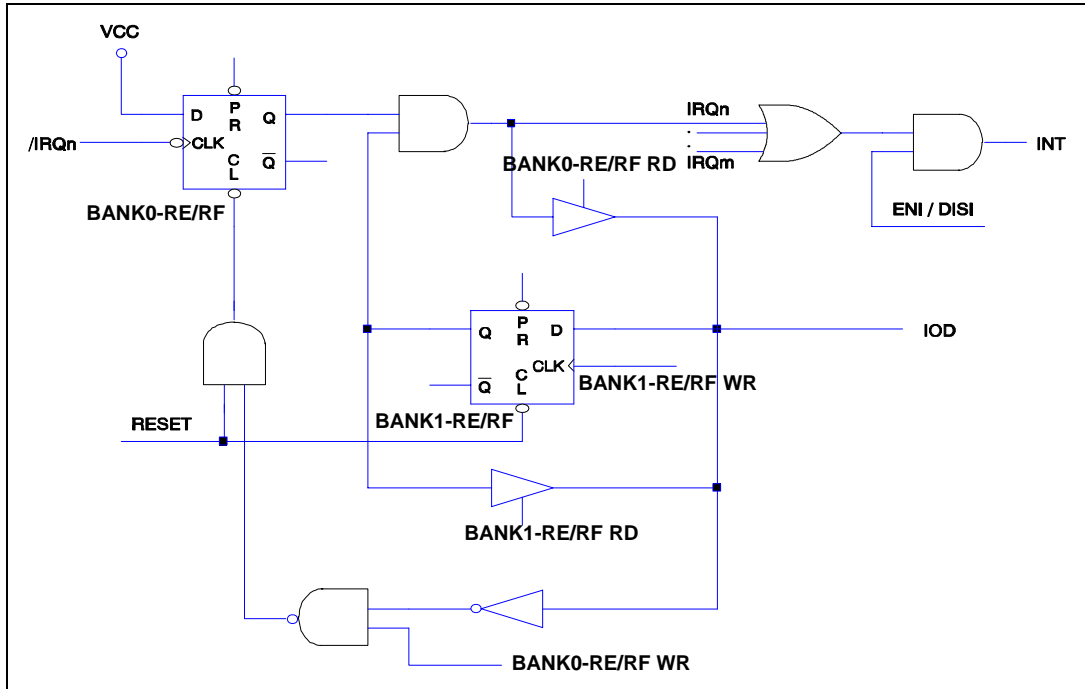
VCC

D
P
R
Q
/IRQn
CLK
C
L
$\overline{Q}$

BANK0-RE/RF

IRQn
.
.
IRQm

INT

BANK0-RE/RF RD

ENI / DISI

Q
P
R
D
IOD
CLK
$\overline{Q}$
C
L
BANK1-RE/RF WR

BANK1-RE/RF

RESET

BANK1-RE/RF RD

BANK0-RE/RF WR